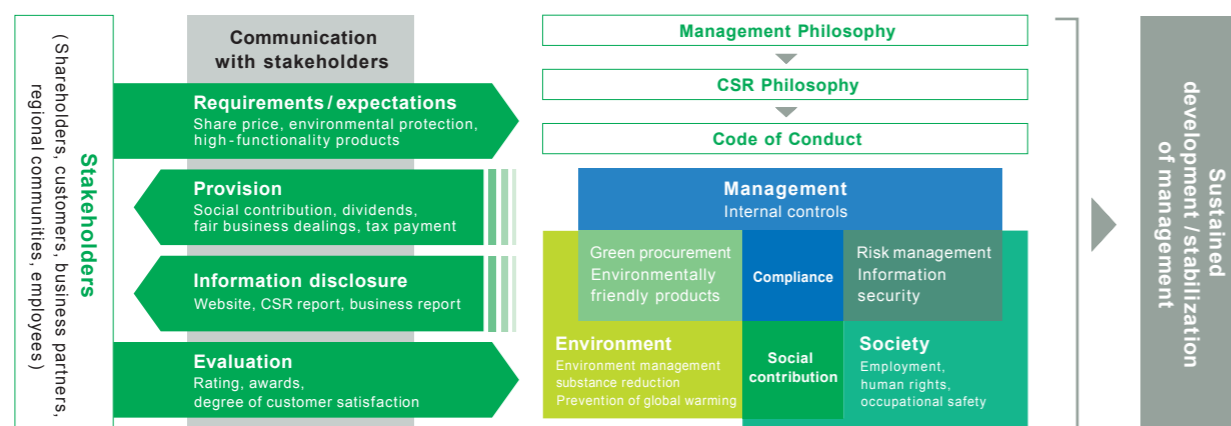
Stakeholders
(Shareholders, customers, business partners, regional communities, employees)

Communication with stakeholders

Requirements / expectations
Share price, environmental protection, high-functionality products

Provision
Social contribution, dividends, fair business dealings, tax payment

Information disclosure
Website, CSR report, business report

Evaluation
Rating, awards, degree of customer satisfaction

Management Philosophy

CSR Philosophy

Code of Conduct

Management
Internal controls

Green procurement
Environmentally friendly products

Compliance

Risk management
Information security

Environment
Environment management
substance reduction
Prevention of global warming

Social contribution

Society
Employment, human rights, occupational safety

Sustained development / stabilization of management